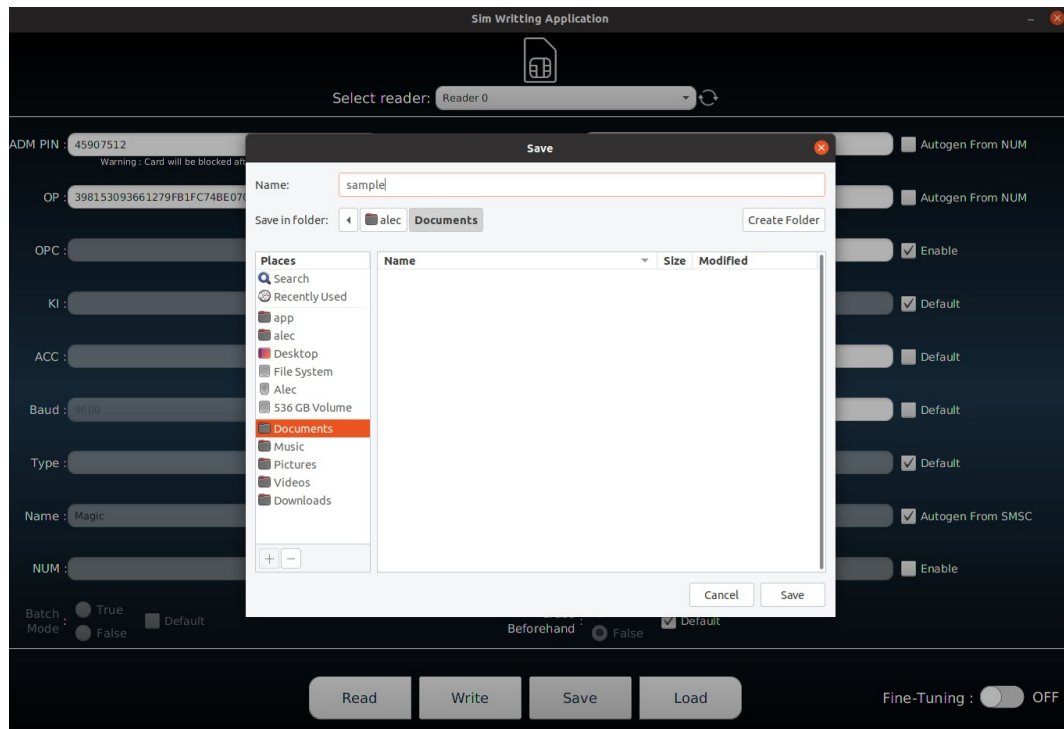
Sim Writting Application

Select reader: Reader 0

ADM PIN : 45907512
Warning : Card will be blocked aft

OP : 398153093661279FB1FC74BE07

OPC :

KI :

ACC :

Baud : 9600

Type :

Name : Magic

NUM :

Batch Mode : True False Default

Autogen From NUM
Autogen From NUM
Enable
Default
Default
Default
Default
Autogen From SMSC
Enable

Beforehand : False Default

Save

Name: sample

Save in folder: alec Documents Create Folder

Places
Search
Recently Used
app
alec
Desktop
File System
Alec
536 GB Volume
Documents
Music
Pictures
Videos
Downloads

+ −

Name Size Modified

Cancel Save

Read Write Save Load

Fine-Tuning : OFF